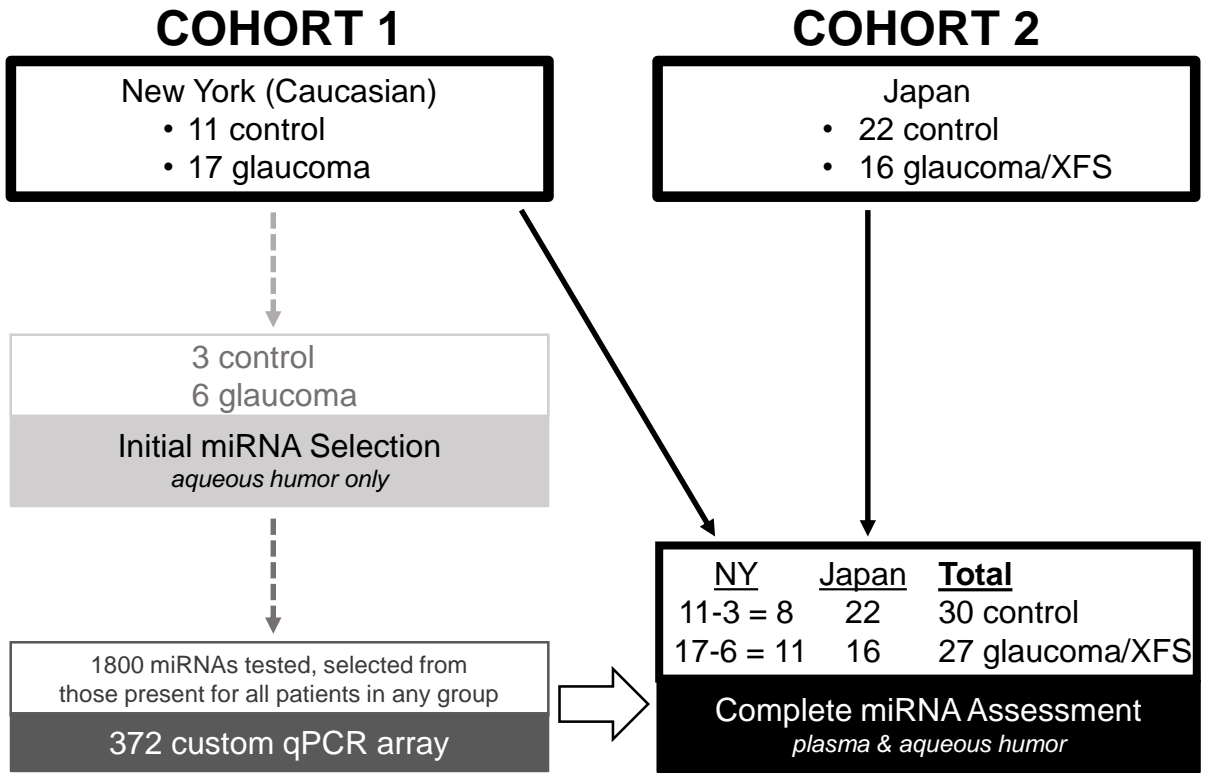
COHORT 1

New York (Caucasian)
• 11 control
• 17 glaucoma

3 control
6 glaucoma

Initial miRNA Selection
*aqueous humor only*

1800 miRNAs tested, selected from those present for all patients in any group

372 custom qPCR array

COHORT 2

Japan
• 22 control
• 16 glaucoma/XFS

| NY | Japan | Total |
|---|---|---|
| 11-3 = 8 | 22 | 30 control |
| 17-6 = 11 | 16 | 27 glaucoma/XFS |

Complete miRNA Assessment
*plasma & aqueous humor*